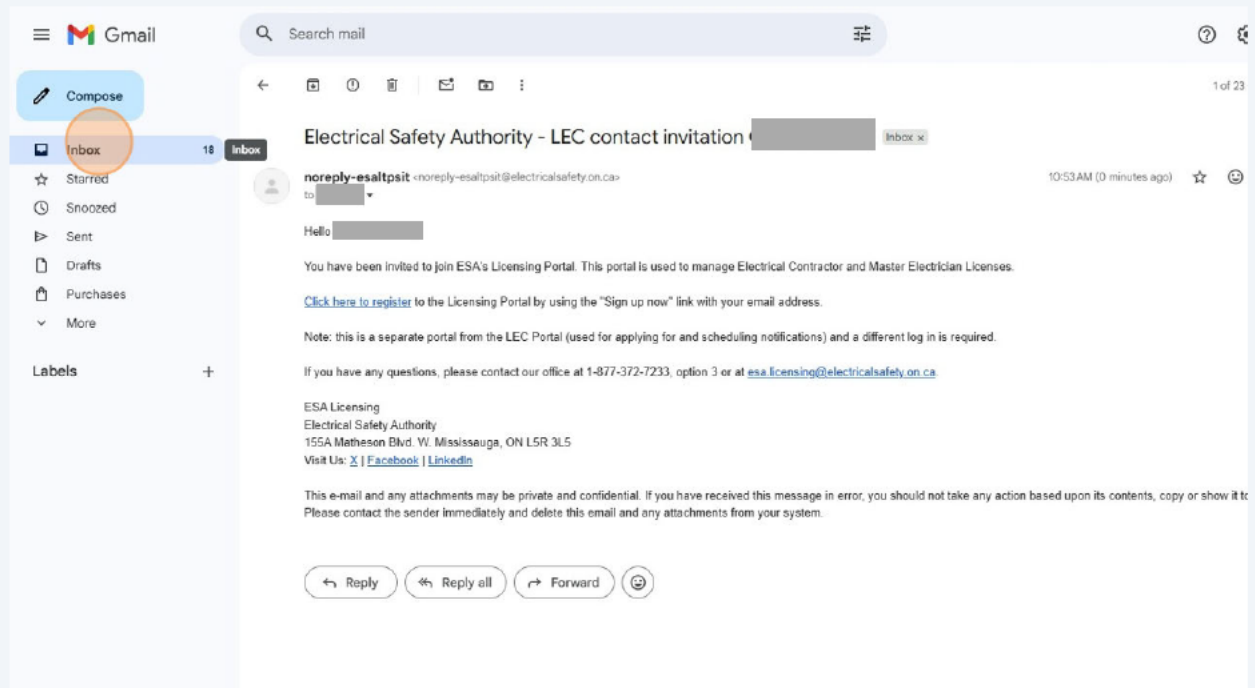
Gmail

Search mail

Compose

Inbox 18 Inbox

Starred

Snoozed

Sent

Drafts

Purchases

More

Labels +

1 of 23

Electrical Safety Authority - LEC contact invitation ( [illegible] Inbox ×

noreply-esaltpsit <noreply-esaltpsit@electricalsafety.on.ca>

to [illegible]

10:53 AM (0 minutes ago)

Hello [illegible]

You have been invited to join ESA's Licensing Portal. This portal is used to manage Electrical Contractor and Master Electrician Licenses.

Click here to register to the Licensing Portal by using the "Sign up now" link with your email address.

Note: this is a separate portal from the LEC Portal (used for applying for and scheduling notifications) and a different log in is required.

If you have any questions, please contact our office at 1-877-372-7233, option 3 or at esa.licensing@electricalsafety.on.ca.

ESA Licensing
Electrical Safety Authority
155A Matheson Blvd. W. Mississauga, ON L5R 3L5
Visit Us: X | Facebook | LinkedIn

This e-mail and any attachments may be private and confidential. If you have received this message in error, you should not take any action based upon its contents, copy or show it t
Please contact the sender immediately and delete this email and any attachments from your system.

Reply Reply all Forward